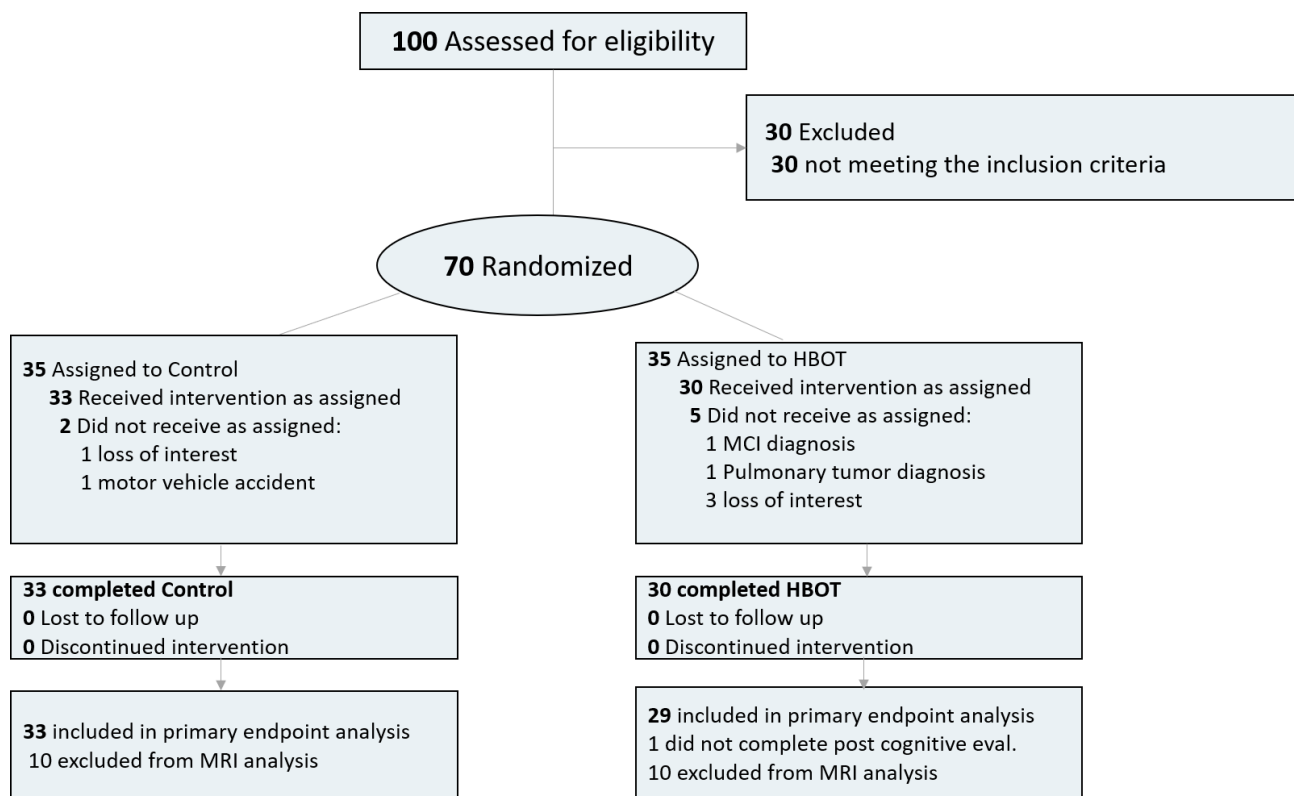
**100** Assessed for eligibility

**30** Excluded
**30** not meeting the inclusion criteria

**70** Randomized

**35** Assigned to Control
**33** Received intervention as assigned
**2** Did not receive as assigned:
1 loss of interest
1 motor vehicle accident

**33 completed Control**
**0** Lost to follow up
**0** Discontinued intervention

**33** included in primary endpoint analysis
10 excluded from MRI analysis

**35** Assigned to HBOT
**30** Received intervention as assigned
**5** Did not receive as assigned:
1 MCI diagnosis
1 Pulmonary tumor diagnosis
3 loss of interest

**30 completed HBOT**
**0** Lost to follow up
**0** Discontinued intervention

**29** included in primary endpoint analysis
1 did not complete post cognitive eval.
10 excluded from MRI analysis